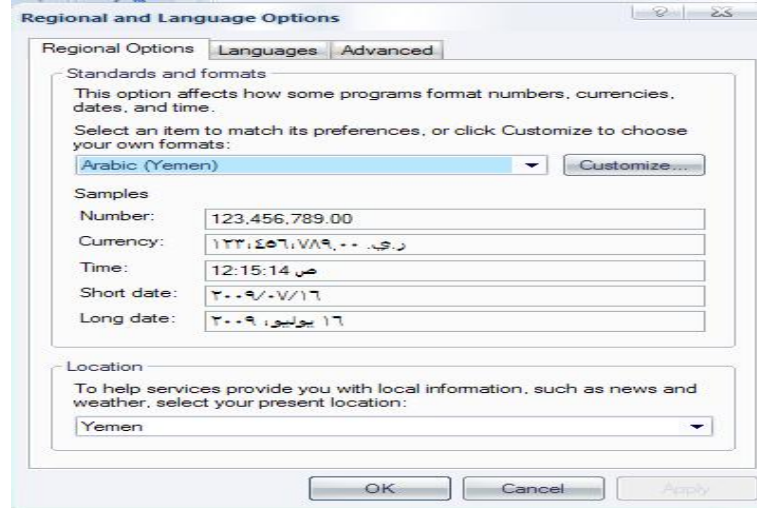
Regional and Language Options

Regional Options | Languages | Advanced

Standards and formats

This option affects how some programs format numbers, currencies, dates, and time.

Select an item to match its preferences, or click Customize to choose your own formats:

Arabic (Yemen)

Customize...

Samples

Number: 123,456,789.00

Currency: ر.ي. ١٢٣،٤٥٦،٧٨٩٫٠٠

Time: 12:15:14 ص

Short date: ٢٠٠٩/٠٧/١٦

Long date: ١٦ يوليو، ٢٠٠٩

Location

To help services provide you with local information, such as news and weather, select your present location:

Yemen

OK | Cancel | Apply